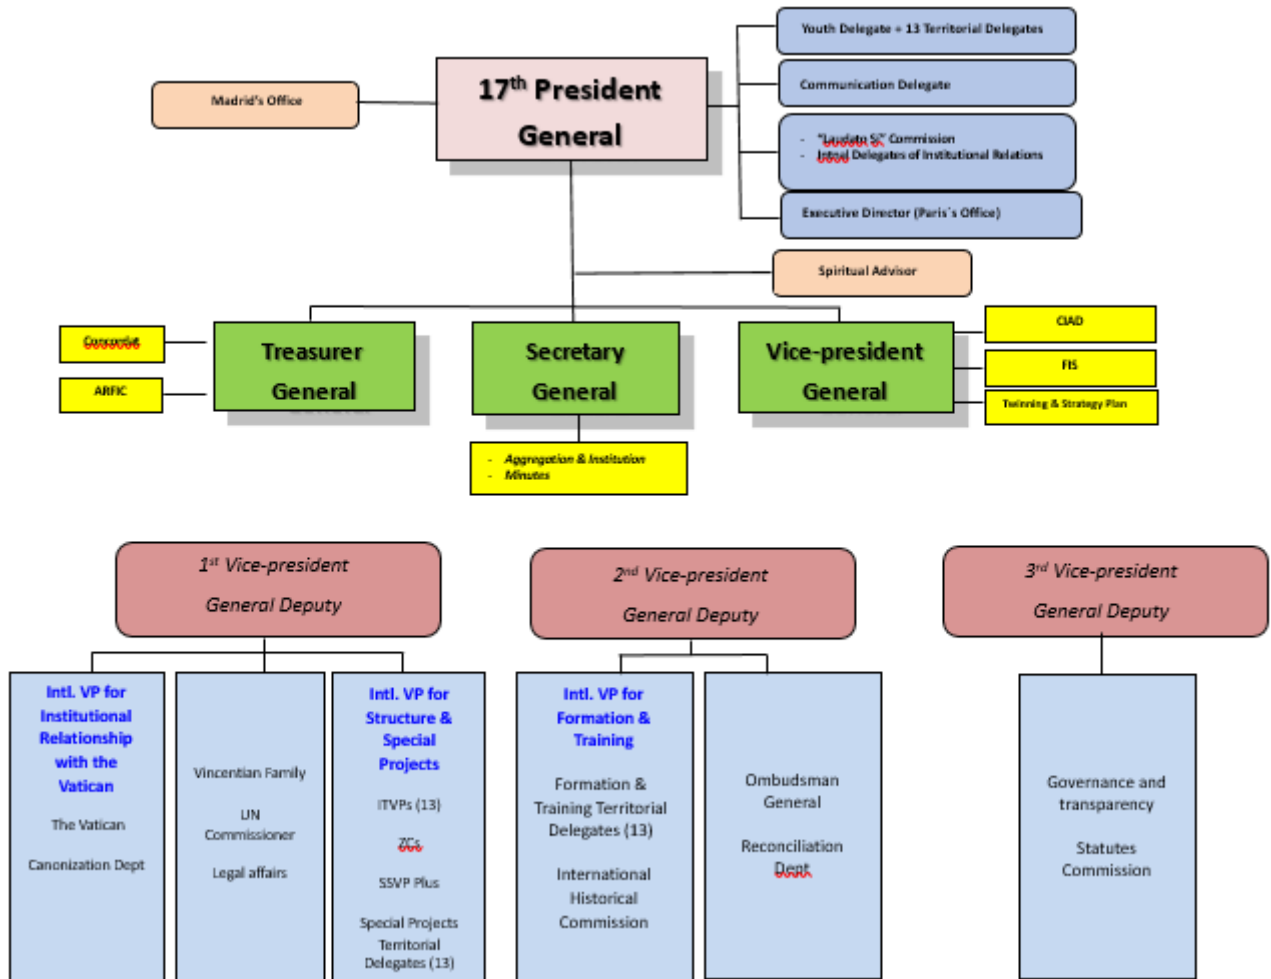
Madrid's Office

17$^{th}$ President General

Youth Delegate + 13 Territorial Delegates

Communication Delegate

- "Laudato Si" Commission
- Intnal Delegates of Institutional Relations

Executive Director (Paris's Office)

Spiritual Advisor

Consortia

ARFIC

Treasurer General

Secretary General

- Aggregation & Institution
- Minutes

Vice-president General

CIAD

FIS

Twinning & Strategy Plan

1$^{st}$ Vice-president General Deputy

Intl. VP for Institutional Relationship with the Vatican

The Vatican

Canonization Dept

Vincentian Family

UN Commissioner

Legal affairs

Intl. VP for Structure & Special Projects

ITVPs (13)

ZCs

SSVP Plus

Special Projects Territorial Delegates (13)

2$^{nd}$ Vice-president General Deputy

Intl. VP for Formation & Training

Formation & Training Territorial Delegates (13)

International Historical Commission

Ombudsman General

Reconciliation Dept

3$^{rd}$ Vice-president General Deputy

Governance and transparency

Statutes Commission